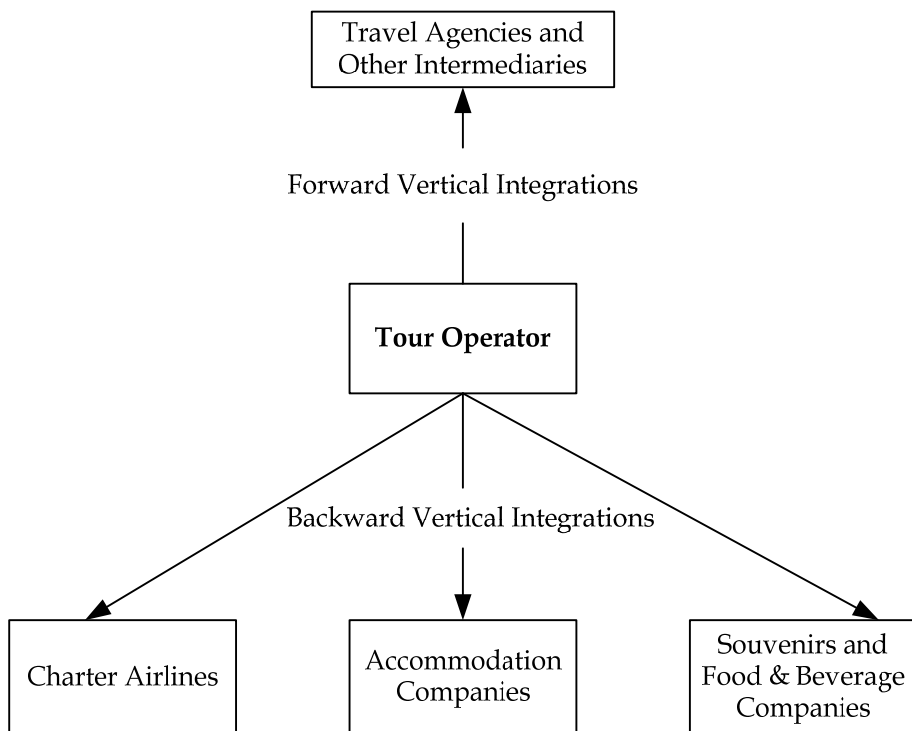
Travel Agencies and Other Intermediaries

Forward Vertical Integrations

**Tour Operator**

Backward Vertical Integrations

Charter Airlines

Accommodation Companies

Souvenirs and Food & Beverage Companies